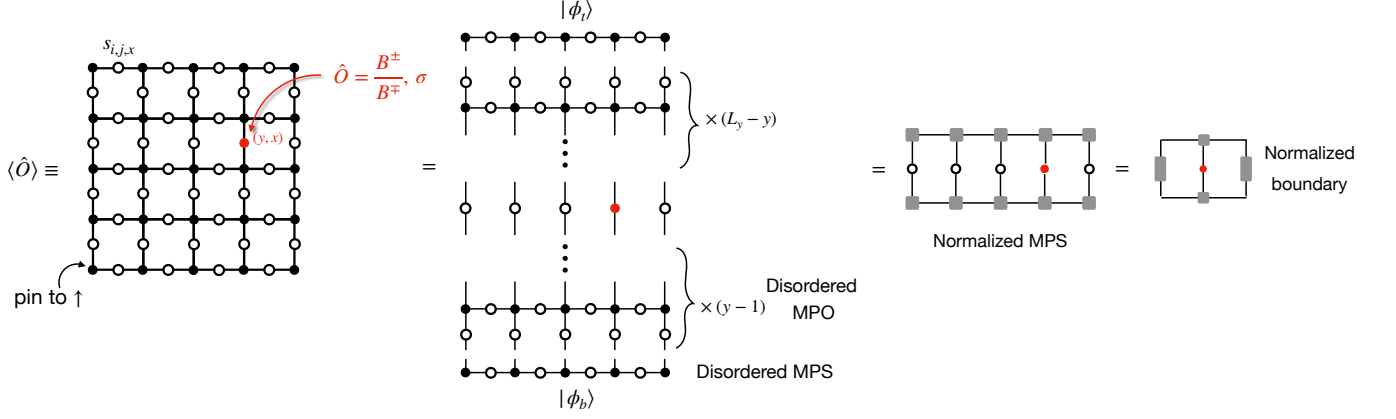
$s_{i,j,x}$

$\hat{O} = \frac{B^{\pm}}{B^{\mp}}, \sigma$

$(y, x)$

$\langle \hat{O} \rangle \equiv$

pin to ↑

$= $

$|\phi_t\rangle$

$\times (L_y - y)$

$\times (y-1)$

Disordered MPO

Disordered MPS

$|\phi_b\rangle$

$=$

Normalized MPS

$=$

Normalized boundary